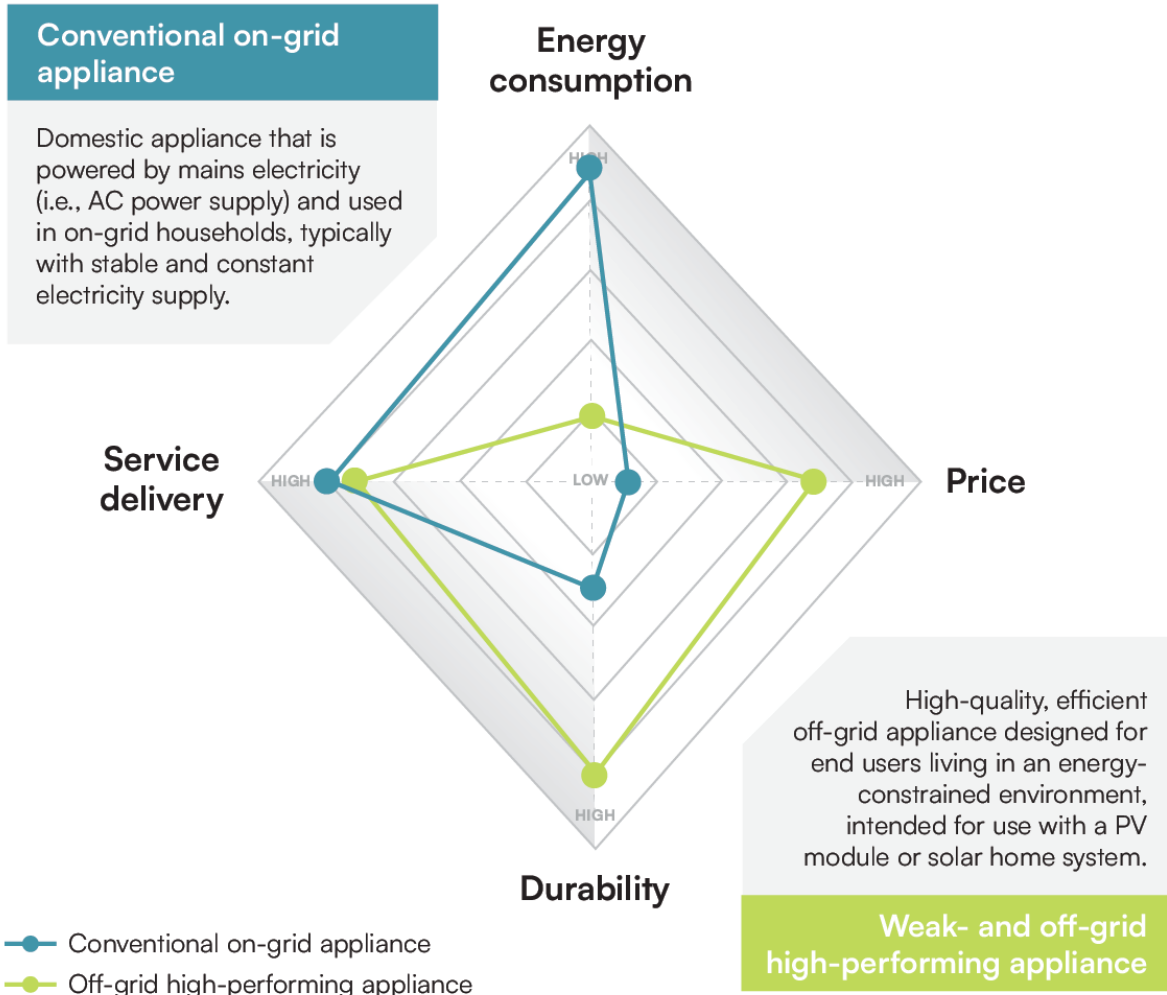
Conventional on-grid appliance

Domestic appliance that is powered by mains electricity (i.e., AC power supply) and used in on-grid households, typically with stable and constant electricity supply.

Energy consumption

HIGH

Service delivery

HIGH

LOW

HIGH

Price

HIGH

Durability

High-quality, efficient off-grid appliance designed for end users living in an energy-constrained environment, intended for use with a PV module or solar home system.

Weak- and off-grid high-performing appliance

Conventional on-grid appliance

Off-grid high-performing appliance